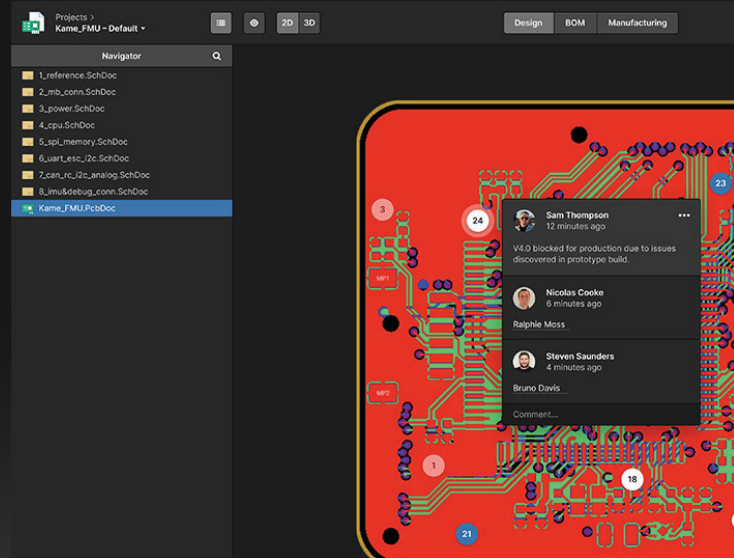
Projects >
Kame_FMU – Default ▾

2D 3D

Design BOM Manufacturing

Navigator

1_reference.SchDoc
2_mb_conn.SchDoc
3_power.SchDoc
4_cpu.SchDoc
5_spi_memory.SchDoc
6_uart_esc_i2c.SchDoc
7_can_rc_i2c_analog.SchDoc
8_imu&debug_conn.SchDoc
Kame_FMU.PcbDoc

3
24
23
MP1
MP2
1
18
21

Sam Thompson
12 minutes ago
V4.0 blocked for production due to issues discovered in prototype build.

Nicolas Cooke
6 minutes ago
Ralphie Moss

Steven Saunders
4 minutes ago
Bruno Davis

Comment...